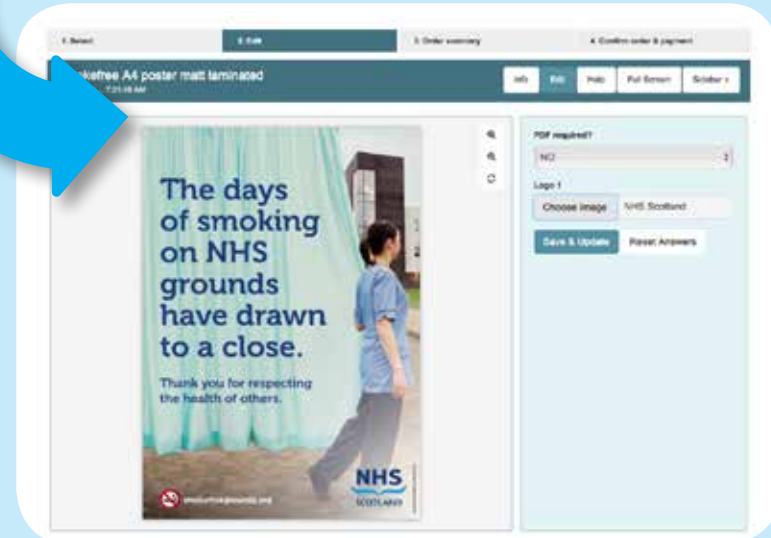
1. Select
2. Edit
3. Order summary
4. Confirm order & payment

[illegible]kefree A4 poster matt laminated
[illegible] 7:21:49 AM

Info
Edit
Help
Full Screen
Sidebar

The days of smoking on NHS grounds have drawn to a close.

Thank you for respecting the health of others.

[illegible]

NHS
SCOTLAND

PDF required?
NO
Logo 1
Choose image
NHS Scotland
Save & Update
Reset Answers